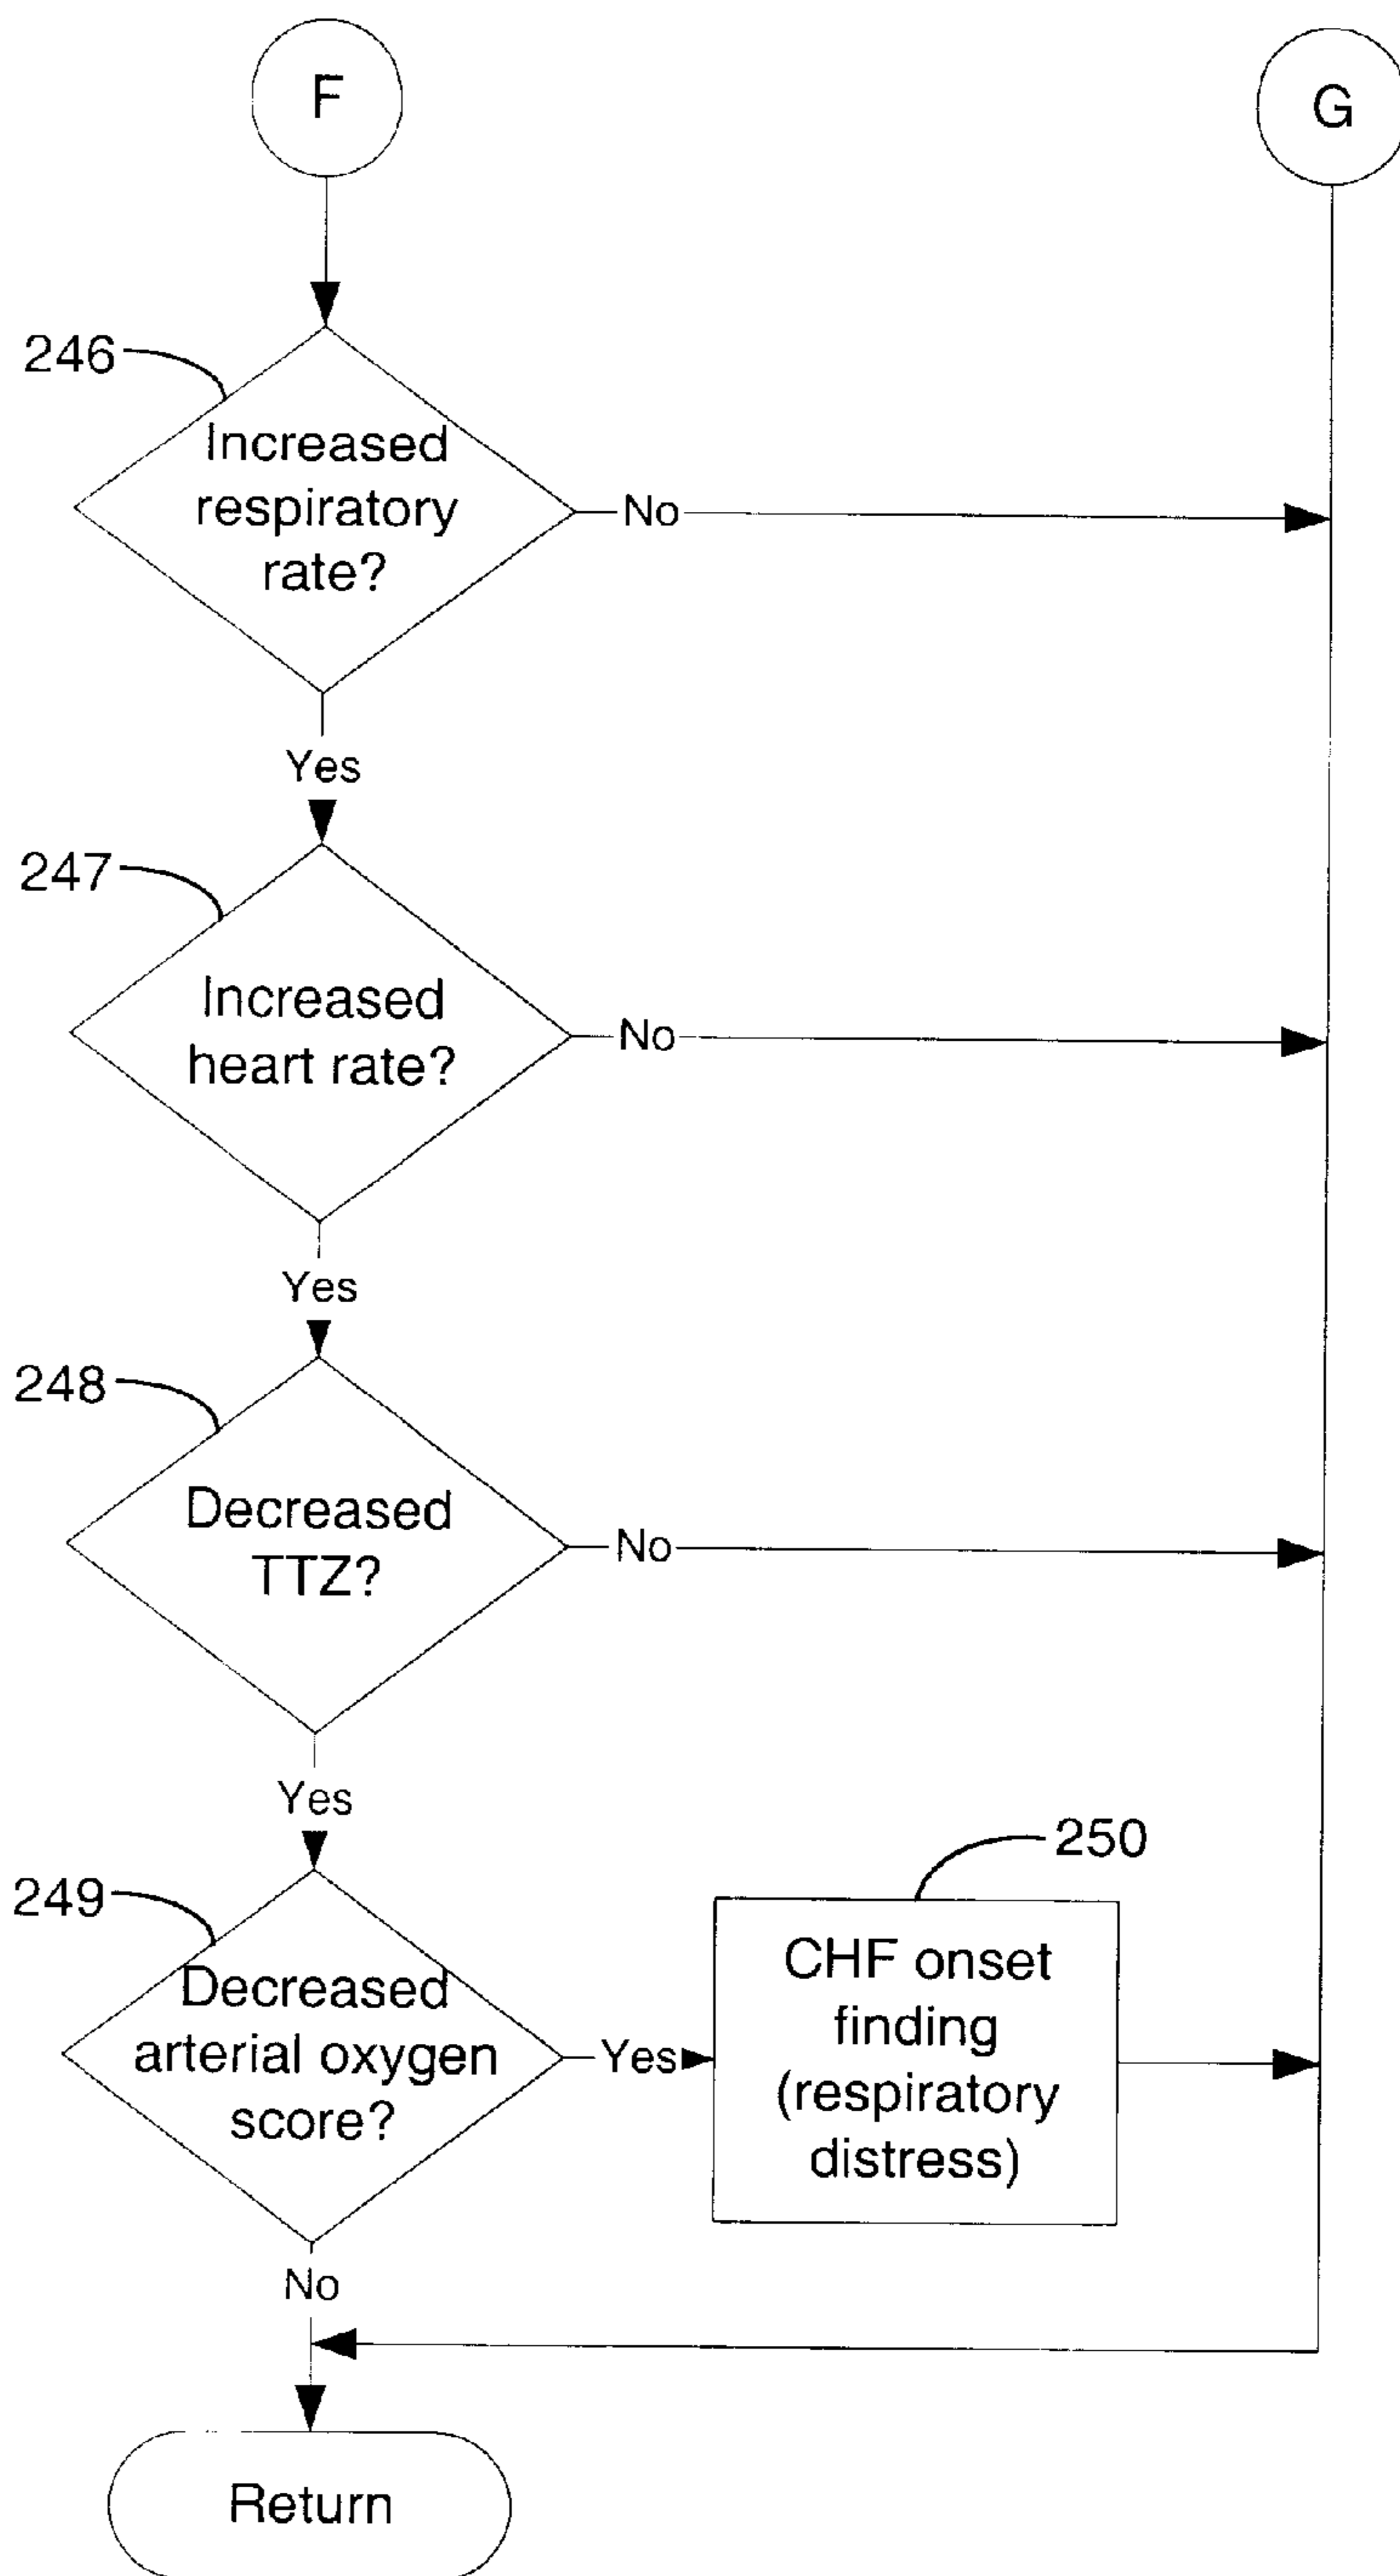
F

G

246

Increased respiratory rate?

No

Yes

247

Increased heart rate?

No

Yes

248

Decreased TTZ?

No

Yes

249

Decreased arterial oxygen score?

Yes

250

CHF onset finding (respiratory distress)

No

Return